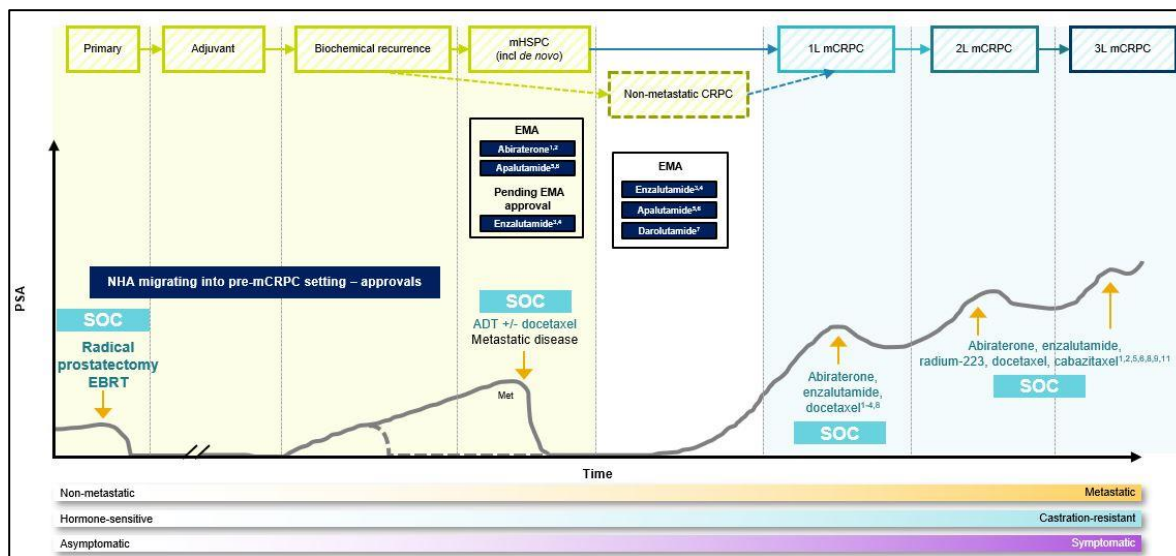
Primary

Adjuvant

Biochemical recurrence

mHSPC (incl *de novo*)

Non-metastatic CRPC

1L mCRPC

2L mCRPC

3L mCRPC

EMA

Abiraterone$^{1,2}$

Apalutamide$^{5,6}$

Pending EMA approval

Enzalutamide$^{3,4}$

EMA

Enzalutamide$^{3,4}$

Apalutamide$^{5,6}$

Darolutamide$^{7}$

NHA migrating into pre-mCRPC setting – approvals

PSA

SOC

Radical prostatectomy EBRT

SOC

ADT +/- docetaxel

Metastatic disease

Met

Abiraterone, enzalutamide, docetaxel$^{1-4,8}$

SOC

Abiraterone, enzalutamide, radium-223, docetaxel, cabazitaxel$^{1,2,5,8,8,9,11}$

SOC

Time

Non-metastatic

Metastatic

Hormone-sensitive

Castration-resistant

Asymptomatic

Symptomatic